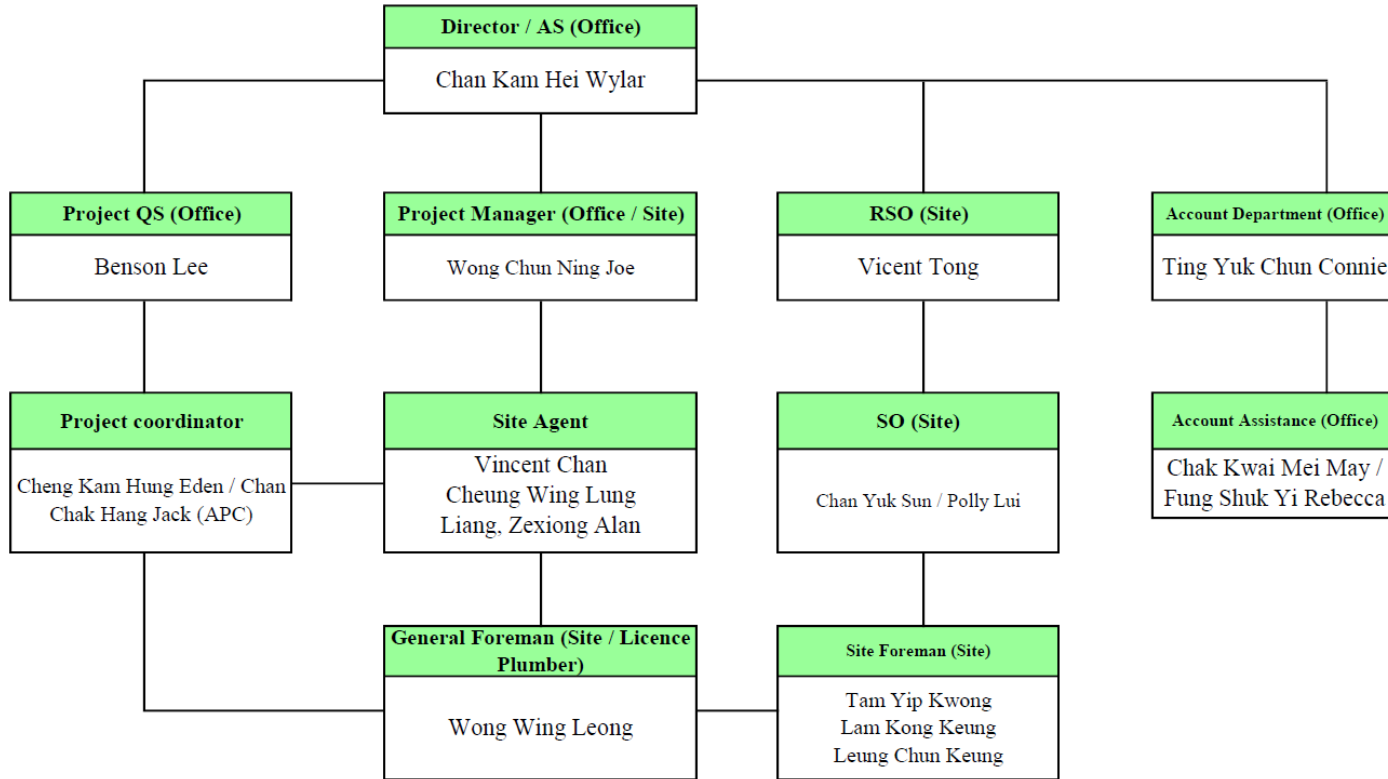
Director / AS (Office)
Chan Kam Hei Wylar

Project QS (Office)
Benson Lee

Project Manager (Office / Site)
Wong Chun Ning Joe

RSO (Site)
Vicent Tong

Account Department (Office)
Ting Yuk Chun Connie

Project coordinator
Cheng Kam Hung Eden / Chan Chak Hang Jack (APC)

Site Agent
Vincent Chan
Cheung Wing Lung
Liang, Zexiong Alan

SO (Site)
Chan Yuk Sun / Polly Lui

Account Assistance (Office)
Chak Kwai Mei May / Fung Shuk Yi Rebecca

General Foreman (Site / Licence Plumber)
Wong Wing Leong

Site Foreman (Site)
Tam Yip Kwong
Lam Kong Keung
Leung Chun Keung